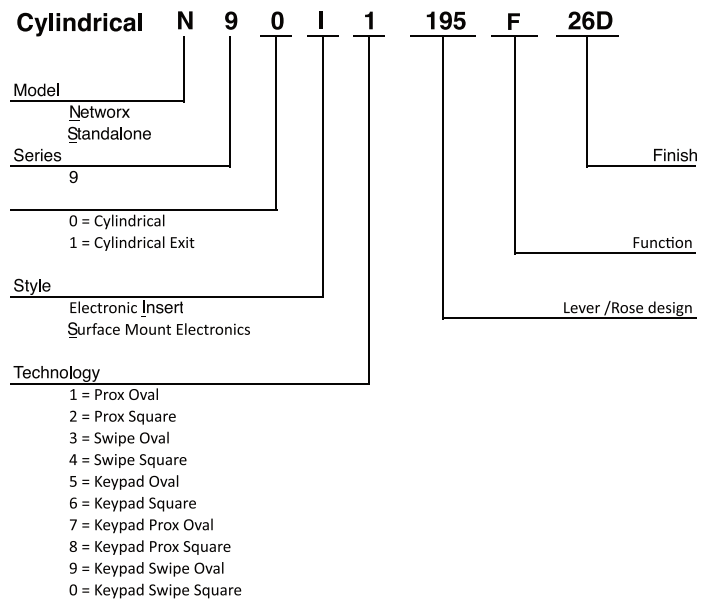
Cylindrical N 9 0 I 1 195 F 26D

Model
Networx
Standalone

Series
9

0 = Cylindrical
1 = Cylindrical Exit

Style
Electronic Insert
Surface Mount Electronics

Technology
1 = Prox Oval
2 = Prox Square
3 = Swipe Oval
4 = Swipe Square
5 = Keypad Oval
6 = Keypad Square
7 = Keypad Prox Oval
8 = Keypad Prox Square
9 = Keypad Swipe Oval
0 = Keypad Swipe Square

Finish

Function

Lever /Rose design